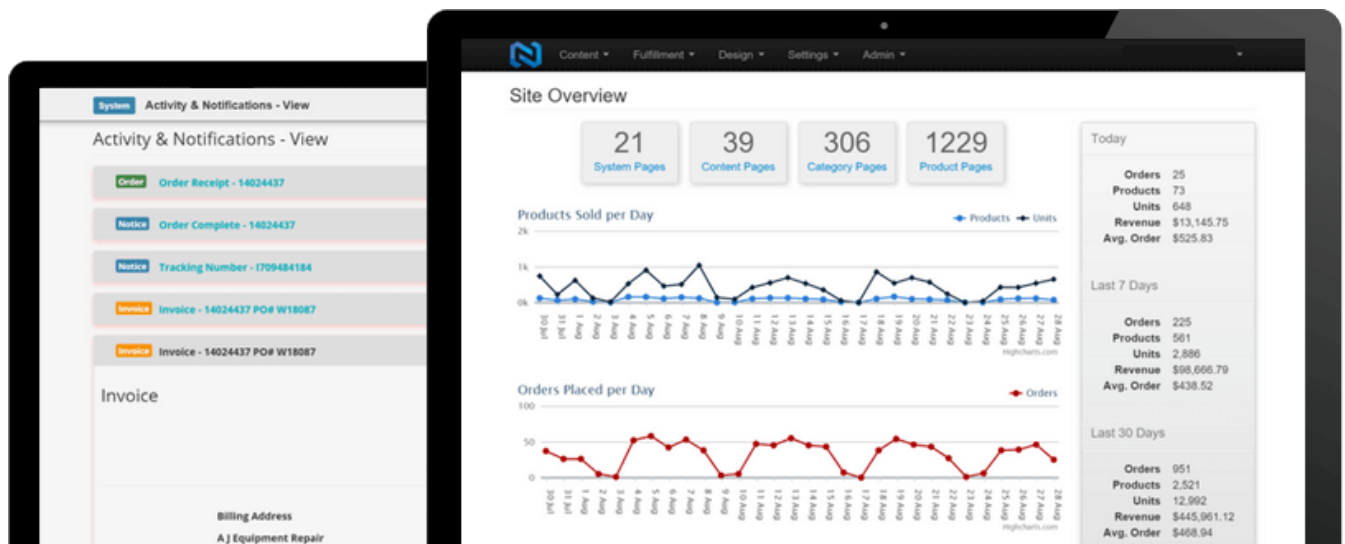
System Activity & Notifications - View

Activity & Notifications - View

Order Order Receipt - 14024437

Notice Order Complete - 14024437

Notice Tracking Number - I709484184

Invoice Invoice - 14024437 PO# W18087

Invoice Invoice - 14024437 PO# W18087

Invoice

Billing Address

A J Equipment Repair

Content ▾ Fulfillment ▾ Design ▾ Settings ▾ Admin ▾

Site Overview

21 System Pages

39 Content Pages

306 Category Pages

1229 Product Pages

Products Sold per Day

Products Units

2k

1k

0k

30 Jul 31 Jul 1 Aug 2 Aug 3 Aug 4 Aug 5 Aug 6 Aug 7 Aug 8 Aug 9 Aug 10 Aug 11 Aug 12 Aug 13 Aug 14 Aug 15 Aug 16 Aug 17 Aug 18 Aug 19 Aug 20 Aug 21 Aug 22 Aug 23 Aug 24 Aug 25 Aug 26 Aug 27 Aug 28 Aug

Highcharts.com

Orders Placed per Day

Orders

100

50

0

30 Jul 31 Jul 1 Aug 2 Aug 3 Aug 4 Aug 5 Aug 6 Aug 7 Aug 8 Aug 9 Aug 10 Aug 11 Aug 12 Aug 13 Aug 14 Aug 15 Aug 16 Aug 17 Aug 18 Aug 19 Aug 20 Aug 21 Aug 22 Aug 23 Aug 24 Aug 25 Aug 26 Aug 27 Aug 28 Aug

Highcharts.com

Today

Orders 25
Products 73
Units 648
Revenue $13,145.75
Avg. Order $525.83

Last 7 Days

Orders 225
Products 561
Units 2,886
Revenue $98,666.79
Avg. Order $438.52

Last 30 Days

Orders 951
Products 2,521
Units 12,992
Revenue $445,961.12
Avg. Order $468.94